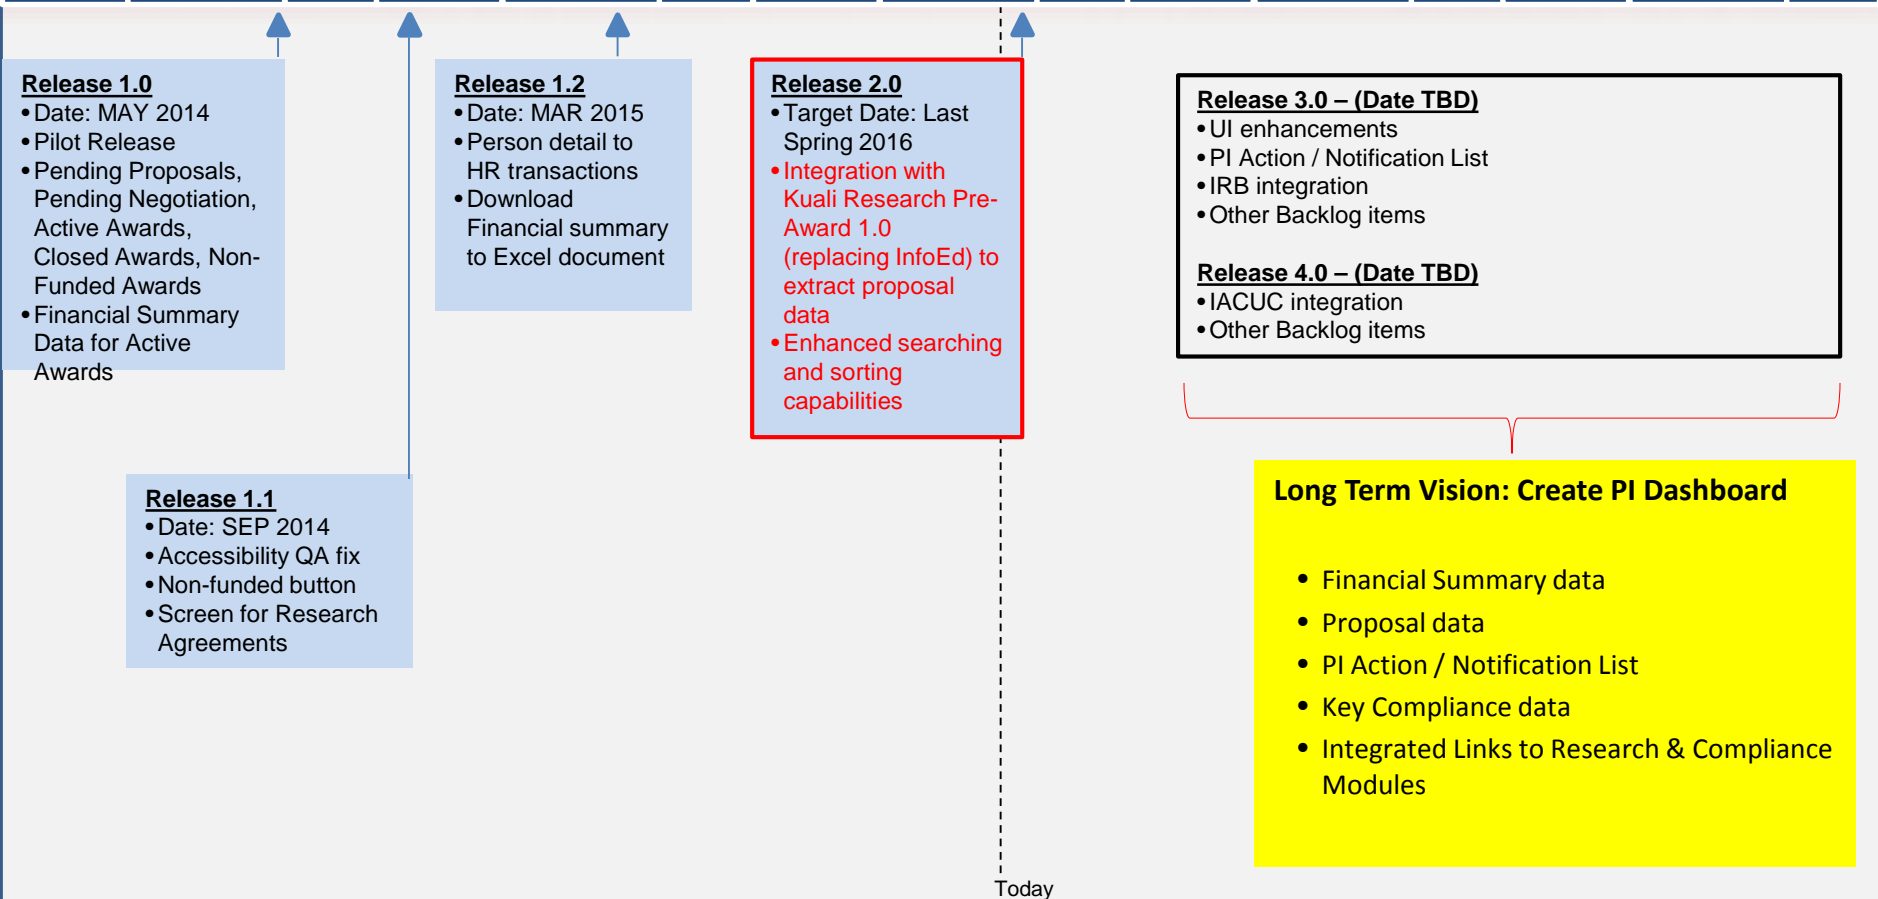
Release 1.0
• Date: MAY 2014
• Pilot Release
• Pending Proposals, Pending Negotiation, Active Awards, Closed Awards, Non-Funded Awards
• Financial Summary Data for Active Awards

Release 1.1
• Date: SEP 2014
• Accessibility QA fix
• Non-funded button
• Screen for Research Agreements

Release 1.2
• Date: MAR 2015
• Person detail to HR transactions
• Download Financial summary to Excel document

Release 2.0
• Target Date: Last Spring 2016
• Integration with Kuali Research Pre-Award 1.0 (replacing InfoEd) to extract proposal data
• Enhanced searching and sorting capabilities

Release 3.0 – (Date TBD)
• UI enhancements
• PI Action / Notification List
• IRB integration
• Other Backlog items

Release 4.0 – (Date TBD)
• IACUC integration
• Other Backlog items

Long Term Vision: Create PI Dashboard

• Financial Summary data
• Proposal data
• PI Action / Notification List
• Key Compliance data
• Integrated Links to Research & Compliance Modules

Today